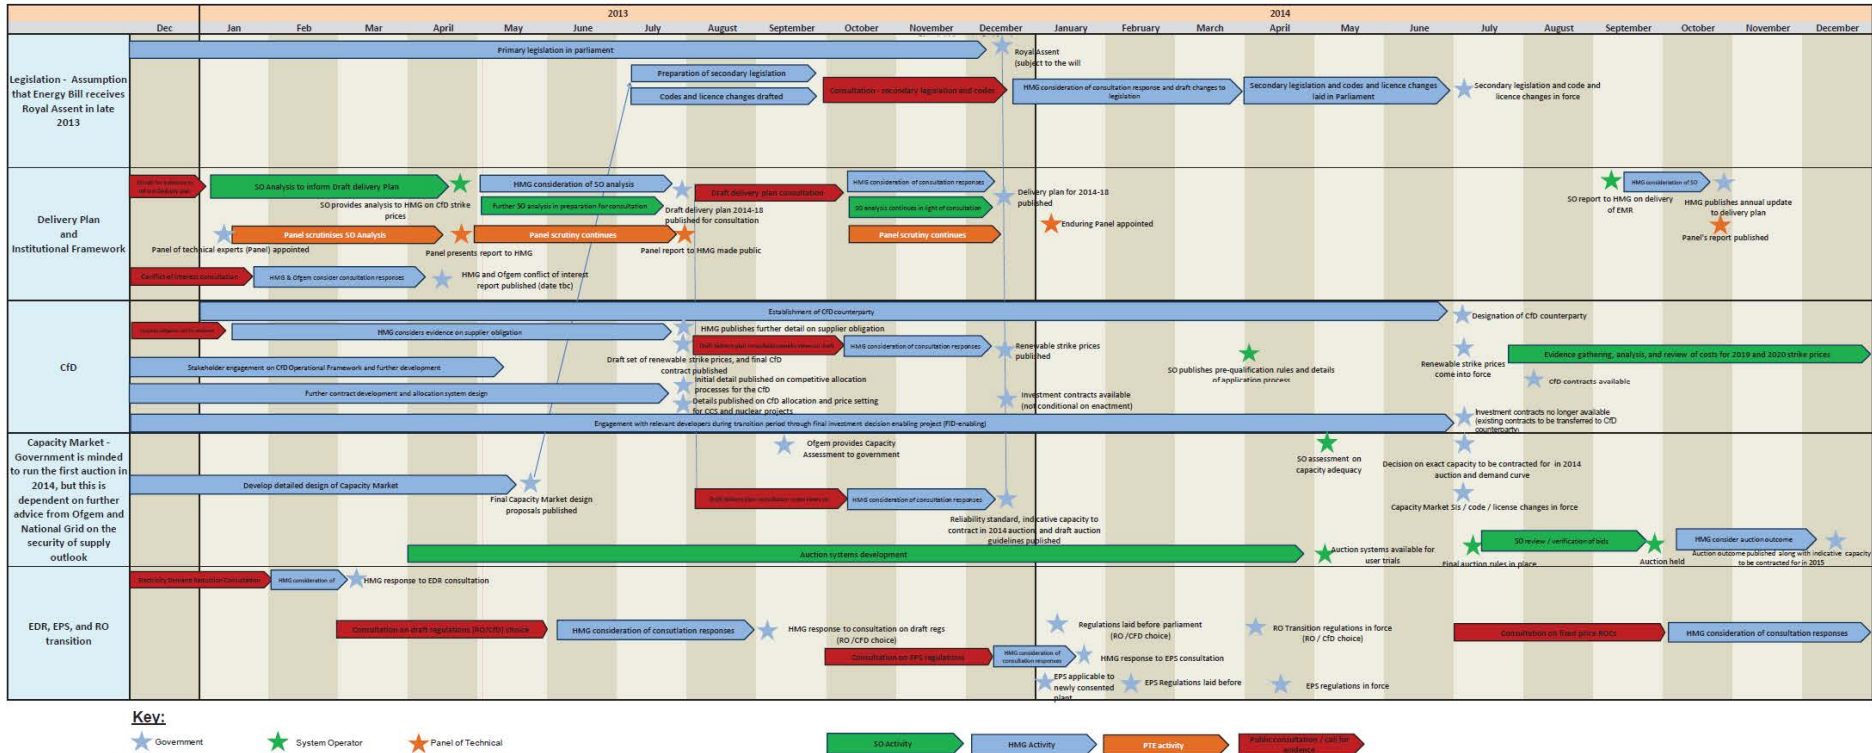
2013

2014

Dec | Jan | Feb | Mar | April | May | June | July | August | September | October | November | December | January | February | March | April | May | June | July | August | September | October | November | December

Legislation - Assumption that Energy Bill receives Royal Assent in late 2013

Primary legislation in parliament

Royal Assent (subject to the will

Preparation of secondary legislation

Codes and licence changes drafted

Consultation - secondary legislation and codes

HMG consideration of consultation response and draft changes to legislation

Secondary legislation and codes and licence changes laid in Parliament

Secondary legislation and code and licence changes in force

Delivery Plan and Institutional Framework

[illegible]

SO Analysis to inform Draft delivery Plan

SO provides analysis to HMG on CfD strike prices

HMG consideration of SO analysis

Further SO analysis in preparation for consultation

Draft delivery plan consultation

Draft delivery plan 2014-18 published for consultation

HMG consideration of consultation responses

SO analysis continues in light of consultation

Delivery plan for 2014-18 published

Enduring Panel appointed

SO report to HMG on delivery of EMR

HMG consideration of SO

HMG publishes annual update to delivery plan

Panel's report published

Panel scrutinises SO Analysis

Panel of technical experts (Panel) appointed

Panel presents report to HMG

Panel scrutiny continues

Panel report to HMG made public

Panel scrutiny continues

Conflict of interest consultation

HMG & Ofgem consider consultation responses

HMG and Ofgem conflict of interest report published (date tbc)

CfD

Establishment of CfD counterparty

Designation of CfD counterparty

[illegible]

HMG considers evidence on supplier obligation

HMG publishes further detail on supplier obligation

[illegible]

HMG consideration of consultation responses

Renewable strike prices published

Draft set of renewable strike prices, and final CfD contract published

Stakeholder engagement on CfD Operational Framework and further development

SO publishes pre-qualification rules and details of application process

Renewable strike prices come into force

Evidence gathering, analysis, and review of costs for 2019 and 2020 strike prices

CfD contracts available

Initial detail published on competitive allocation processes for the CfD

Further contract development and allocation system design

Details published on CfD allocation and price setting for CCS and nuclear projects

Investment contracts available (not conditional on enactment)

Engagement with relevant developers during transition period through final investment decision enabling project (FID-enabling)

Investment contracts no longer available (existing contracts to be transferred to CfD counterparty)

Capacity Market - Government is minded to run the first auction in 2014, but this is dependent on further advice from Ofgem and National Grid on the security of supply outlook

Ofgem provides Capacity Assessment to government

SO assessment on capacity adequacy

Decision on exact capacity to be contracted for in 2014 auction and demand curve

Develop detailed design of Capacity Market

Final Capacity Market design proposals published

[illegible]

HMG consideration of consultation responses

Capacity Market SIs / code / license changes in force

Reliability standard, indicative capacity to contract in 2014 auction, and draft auction guidelines published

Auction systems development

Auction systems available for user trials

SO review / verification of bids

Final auction rules in place

Auction held

HMG consider auction outcome

Auction outcome published along with indicative capacity to be contracted for in 2015

EDR, EPS, and RO transition

Electricity Demand Reduction Consultation

HMG consideration of

HMG response to EDR consultation

Consultation on draft regulations (RO/CfD) choice

HMG consideration of consultation responses

HMG response to consultation on draft regs (RO /CFD choice)

Regulations laid before parliament (RO /CFD choice)

RO Transition regulations in force (RO / CfD choice)

Consultation on fixed price ROCs

HMG consideration of consultation responses

Consultation on EPS regulations

HMG consideration of consultation responses

HMG response to EPS consultation

EPS applicable to newly consented plant

EPS Regulations laid before

EPS regulations in force

Key:

Government

System Operator

Panel of Technical

SO Activity

HMG Activity

PTE activity

Public consultation / call for evidence